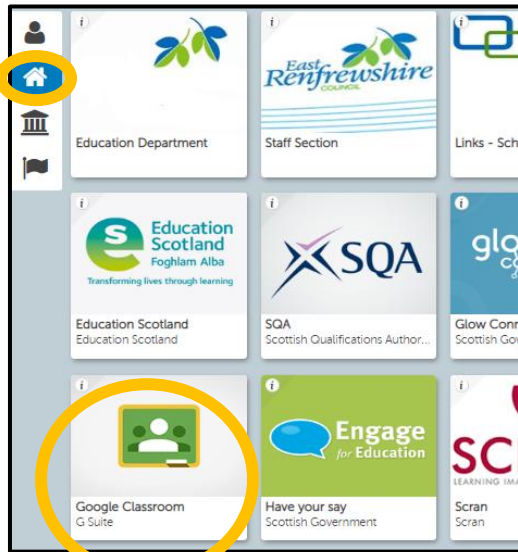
i

Education Department

i

East Renfrewshire COUNCIL

Staff Section

i

Links - Sch

i

Education Scotland Foghlam Alba

Transforming lives through learning

Education Scotland
Education Scotland

i

SQA

SQA
Scottish Qualifications Author...

i

glo

Glow Conn
Scottish Go

i

Google Classroom
G Suite

i

Engage for Education

Have your say
Scottish Government

i

SC

LEARNING IMA

Scran
Scran